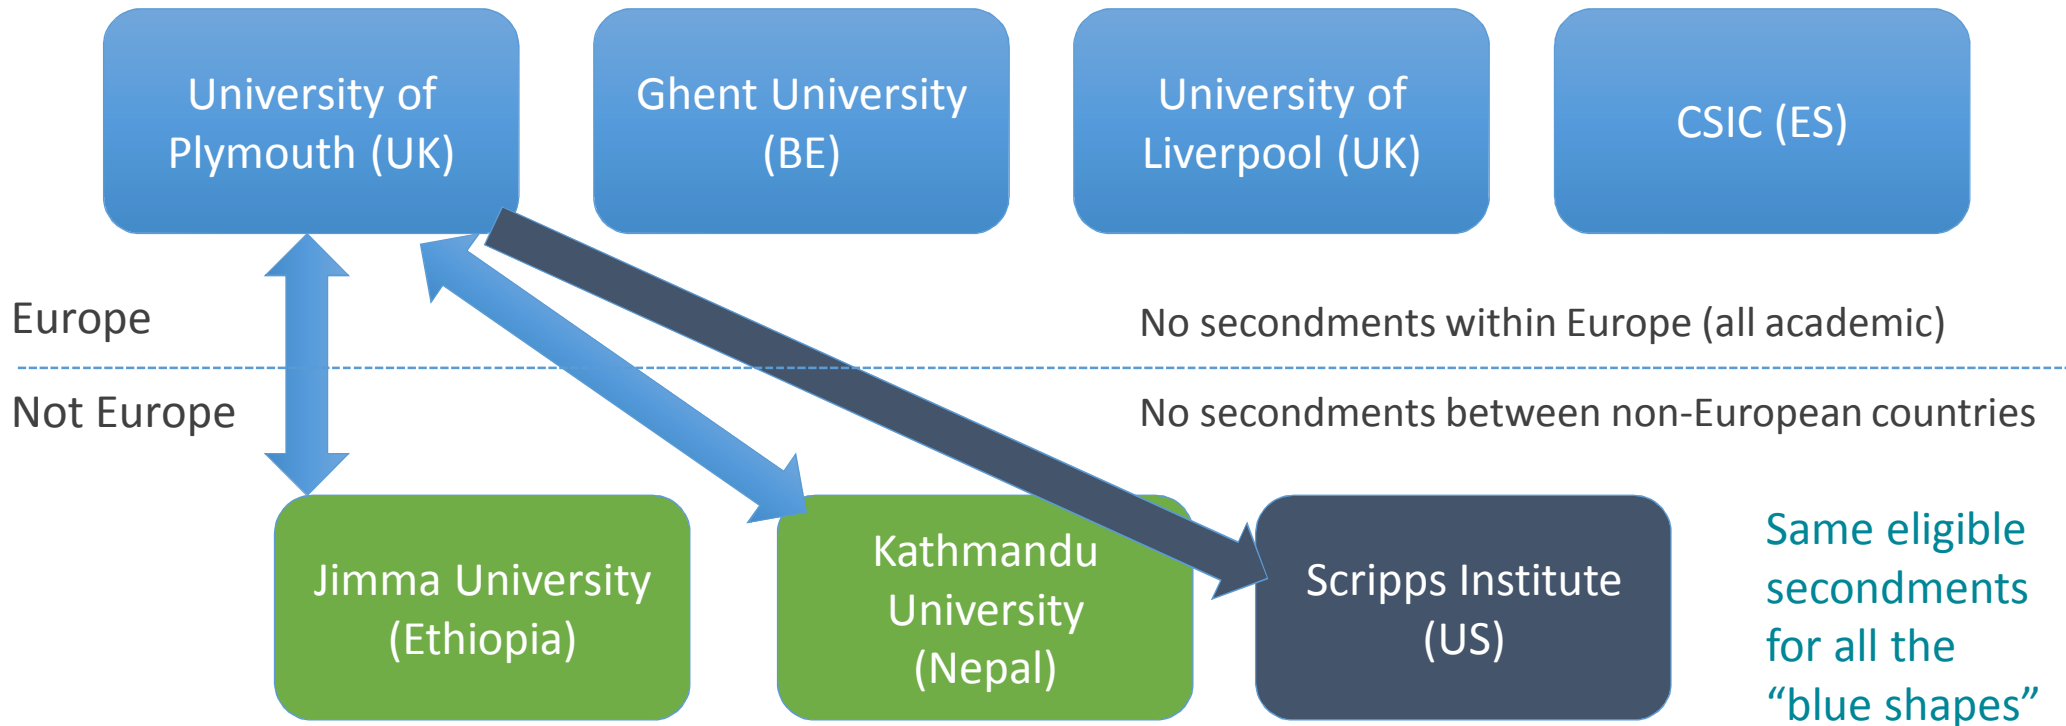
University of Plymouth (UK)

Ghent University (BE)

University of Liverpool (UK)

CSIC (ES)

Europe

No secondments within Europe (all academic)

Not Europe

No secondments between non-European countries

Jimma University (Ethiopia)

Kathmandu University (Nepal)

Scripps Institute (US)

Same eligible secondments for all the “blue shapes”